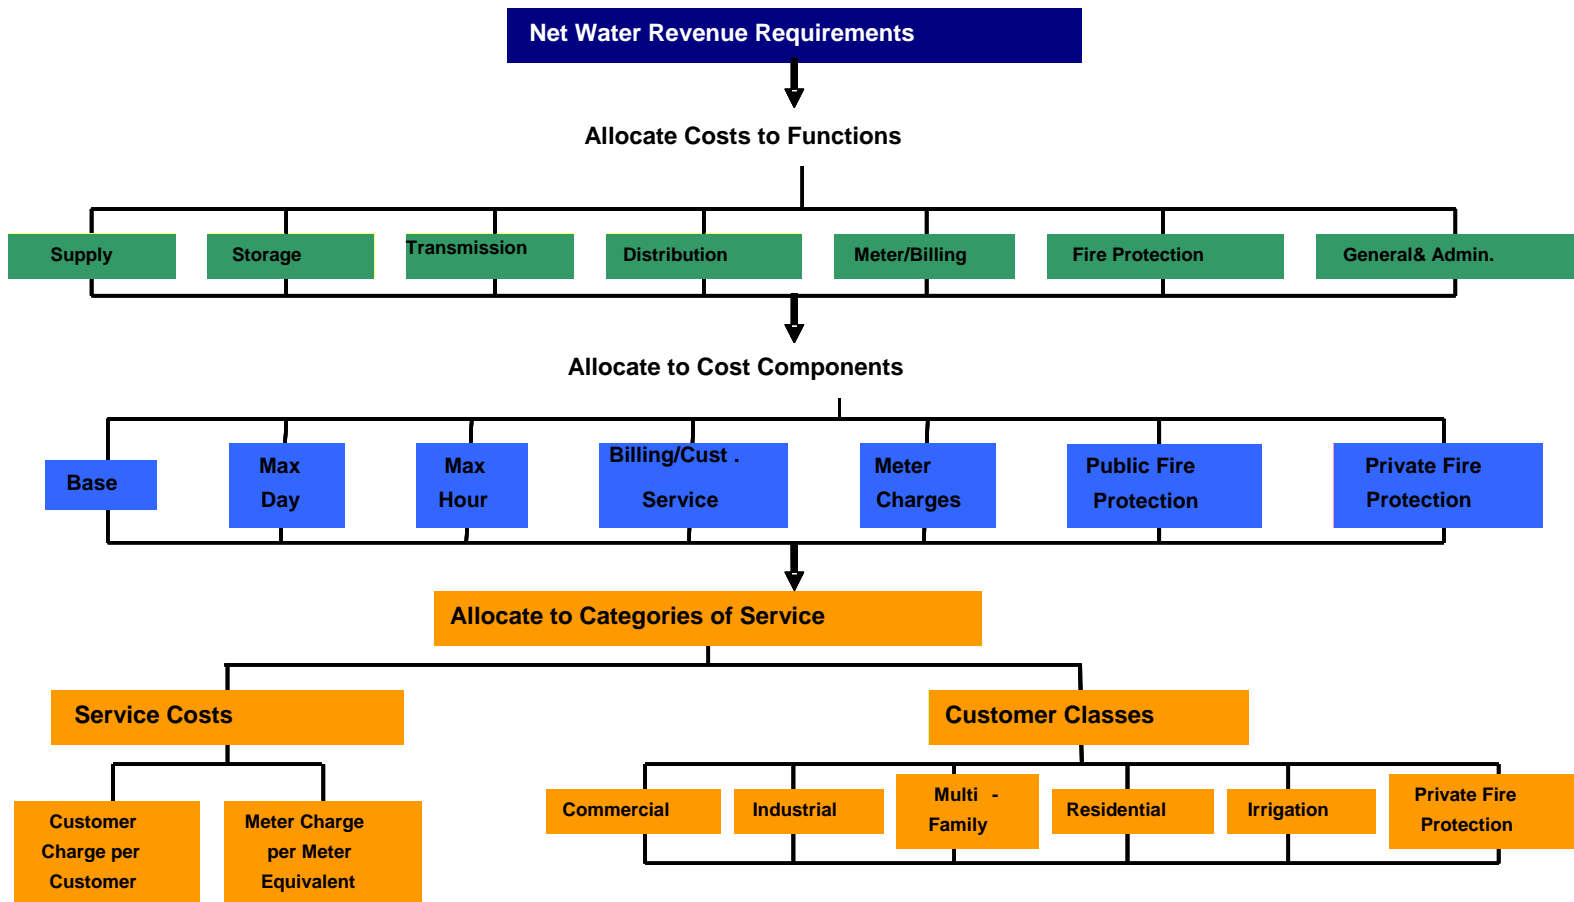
Net Water Revenue Requirements

Allocate Costs to Functions

Supply

Storage

Transmission

Distribution

Meter/Billing

Fire Protection

General& Admin.

Allocate to Cost Components

Base

Max Day

Max Hour

Billing/Cust . Service

Meter Charges

Public Fire Protection

Private Fire Protection

Allocate to Categories of Service

Service Costs

Customer Classes

Customer Charge per Customer

Meter Charge per Meter Equivalent

Commercial

Industrial

Multi - Family

Residential

Irrigation

Private Fire Protection